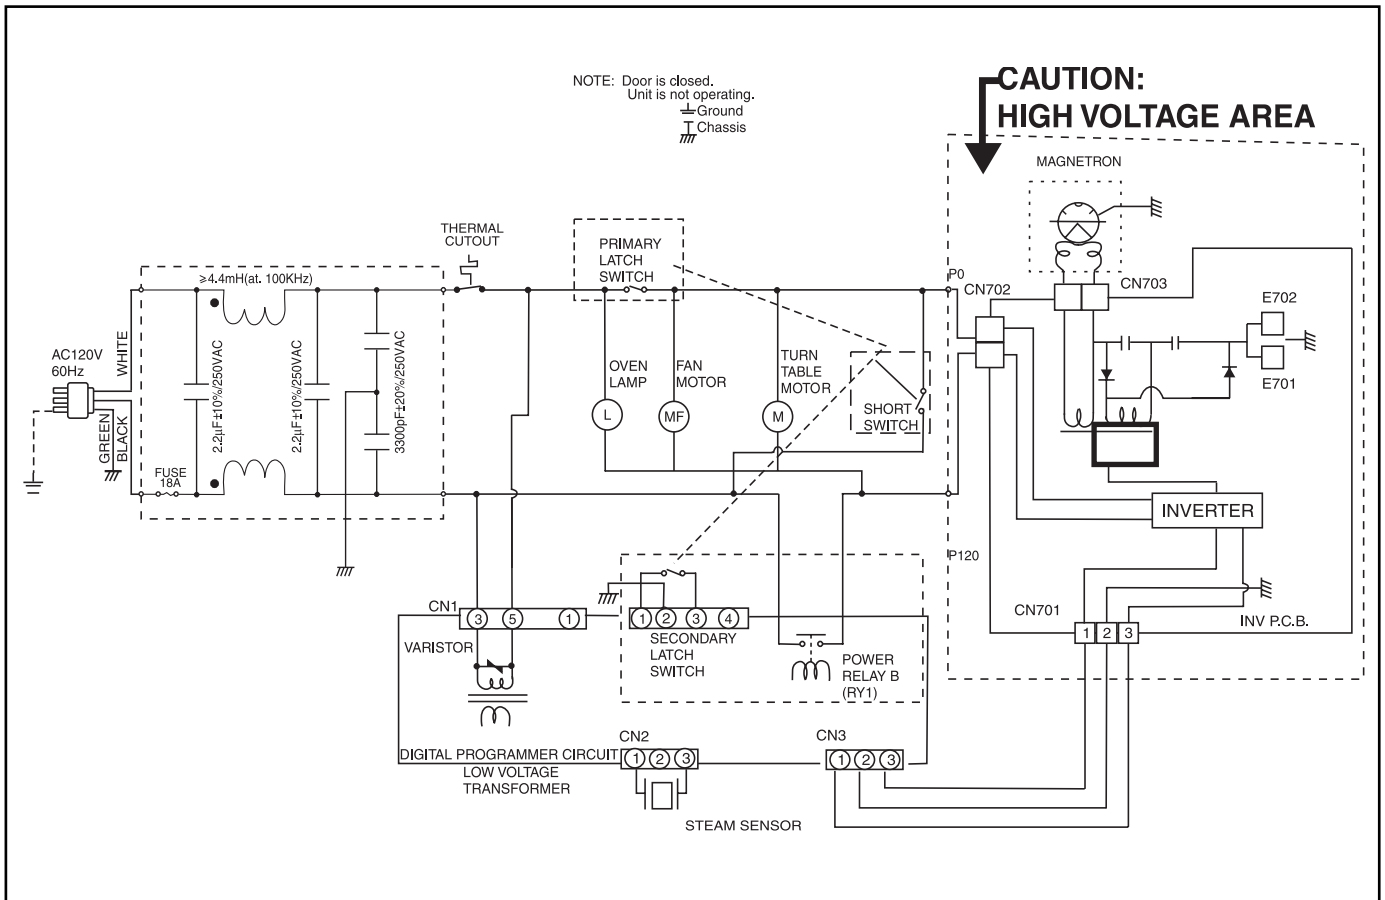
NOTE: Door is closed.
Unit is not operating.
Ground
Chassis

CAUTION:
HIGH VOLTAGE AREA

MAGNETRON

THERMAL CUTOUT

PRIMARY LATCH SWITCH

P0

CN702

CN703

E702

E701

$\geq$4.4mH(at. 100KHz)

AC120V 60Hz

WHITE

GREEN

BLACK

FUSE 18A

2.2μF±10%/250VAC

2.2μF±10%/250VAC

3300pF±20%/250VAC

OVEN LAMP

L

FAN MOTOR

MF

TURN TABLE MOTOR

M

SHORT SWITCH

INVERTER

P120

CN701

1 2 3

INV P.C.B.

CN1

3 5 1

VARISTOR

1 2 3 4

SECONDARY LATCH SWITCH

POWER RELAY B (RY1)

DIGITAL PROGRAMMER CIRCUIT

LOW VOLTAGE TRANSFORMER

CN2

1 2 3

CN3

1 2 3

STEAM SENSOR